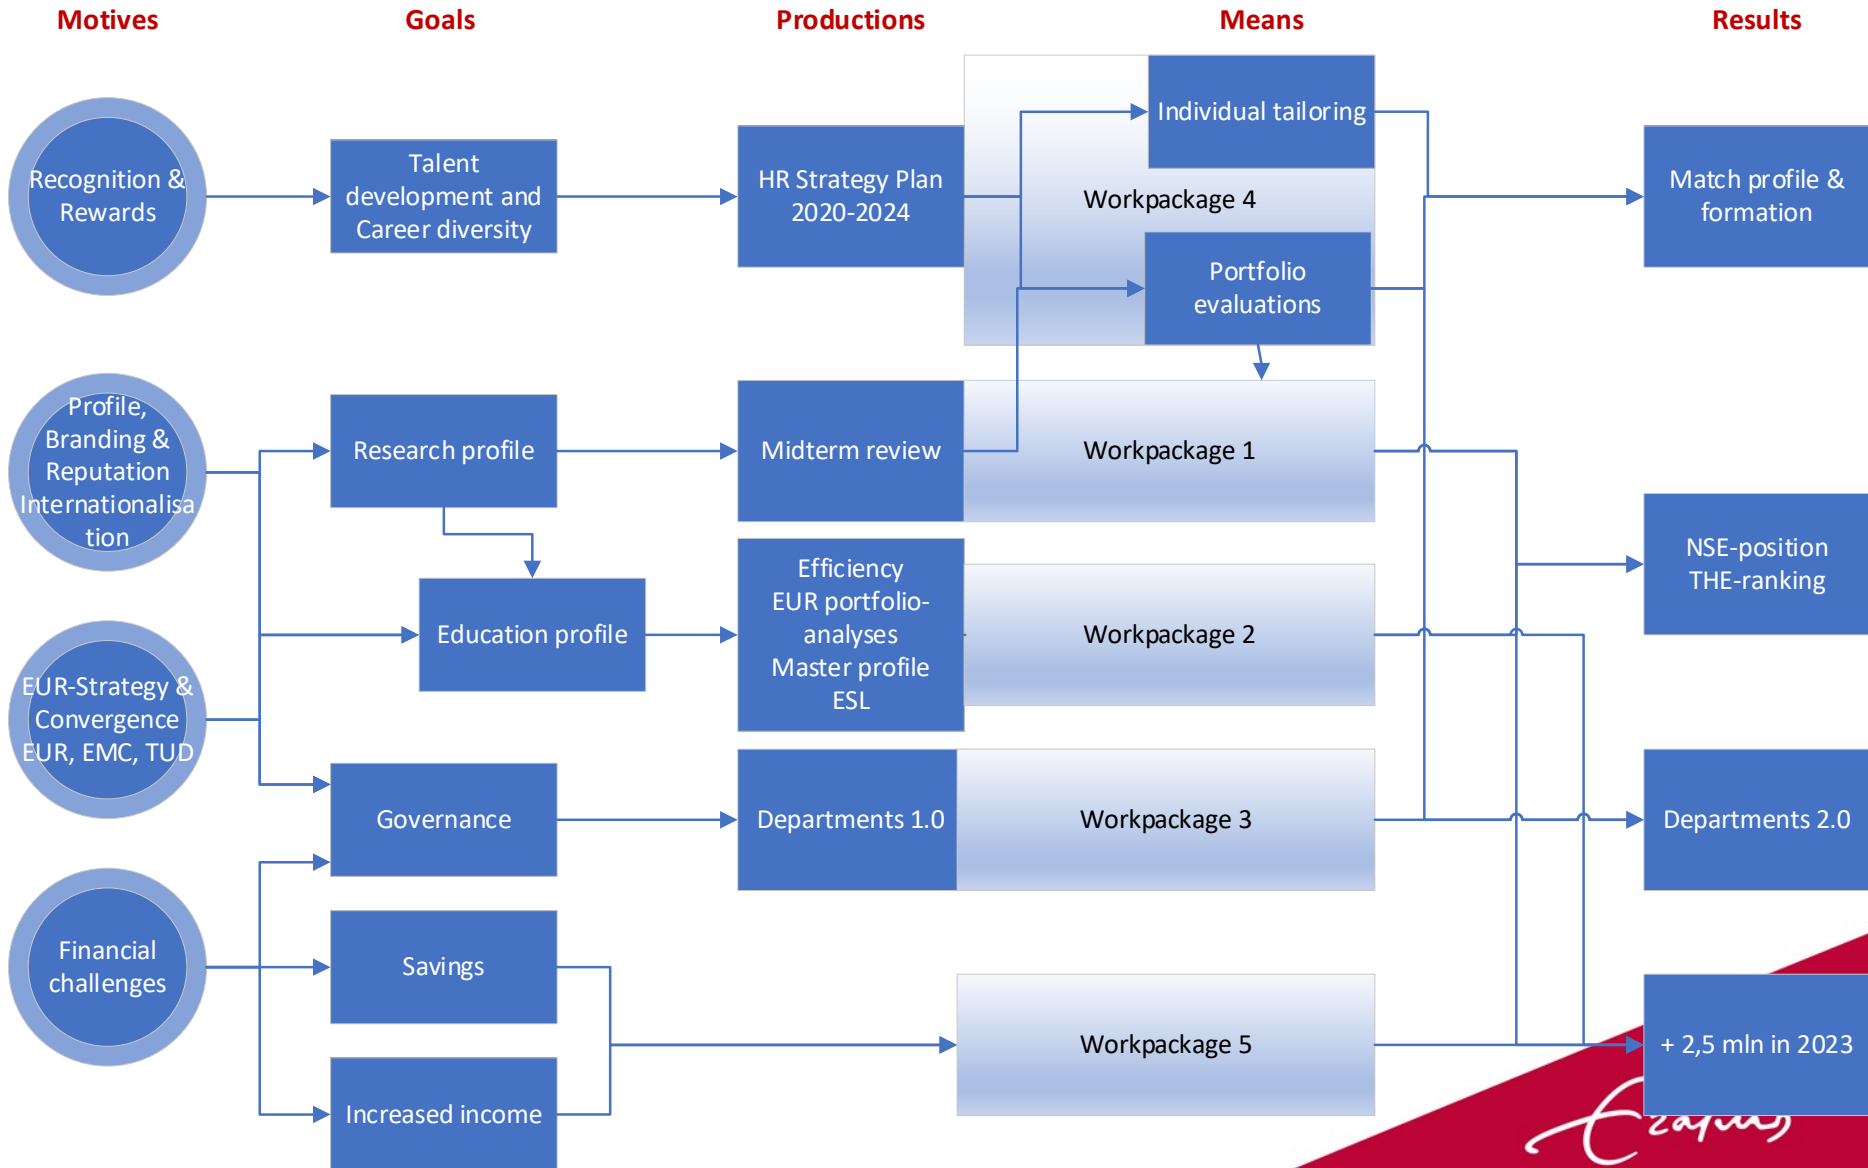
Motives

Goals

Productions

Means

Results

Recognition & Rewards

Talent development and Career diversity

HR Strategy Plan 2020-2024

Individual tailoring

Workpackage 4

Portfolio evaluations

Match profile & formation

Profile, Branding & Reputation Internationalisation

Research profile

Midterm review

Workpackage 1

NSE-position THE-ranking

Education profile

Efficiency EUR portfolio-analyses Master profile ESL

Workpackage 2

EUR-Strategy & Convergence EUR, EMC, TUD

Governance

Departments 1.0

Workpackage 3

Departments 2.0

Financial challenges

Savings

Workpackage 5

+ 2,5 mln in 2023

Increased income

Erasmus